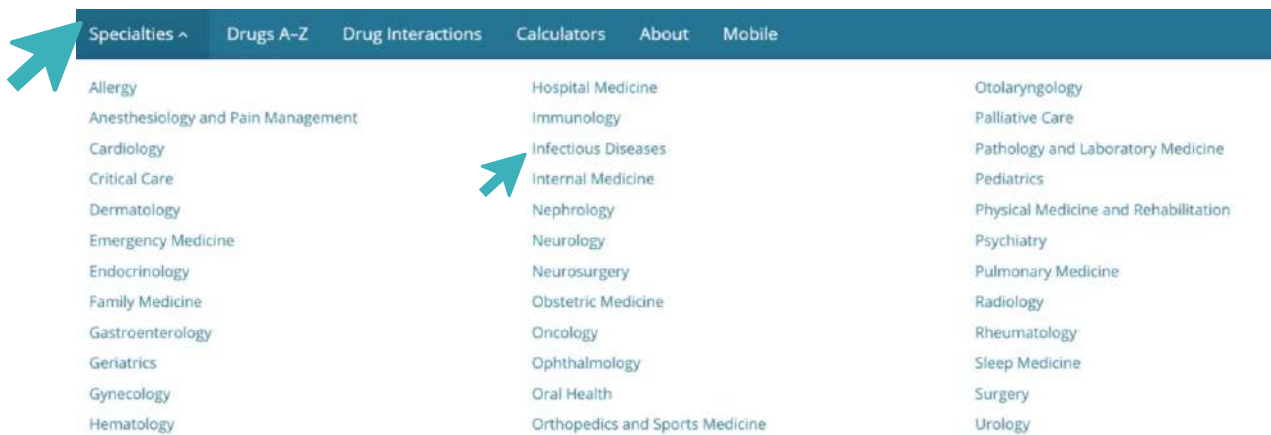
Specialties ^ Drugs A-Z Drug Interactions Calculators About Mobile

Allergy
Anesthesiology and Pain Management
Cardiology
Critical Care
Dermatology
Emergency Medicine
Endocrinology
Family Medicine
Gastroenterology
Geriatrics
Gynecology
Hematology

Hospital Medicine
Immunology
Infectious Diseases
Internal Medicine
Nephrology
Neurology
Neurosurgery
Obstetric Medicine
Oncology
Ophthalmology
Oral Health
Orthopedics and Sports Medicine

Otolaryngology
Palliative Care
Pathology and Laboratory Medicine
Pediatrics
Physical Medicine and Rehabilitation
Psychiatry
Pulmonary Medicine
Radiology
Rheumatology
Sleep Medicine
Surgery
Urology